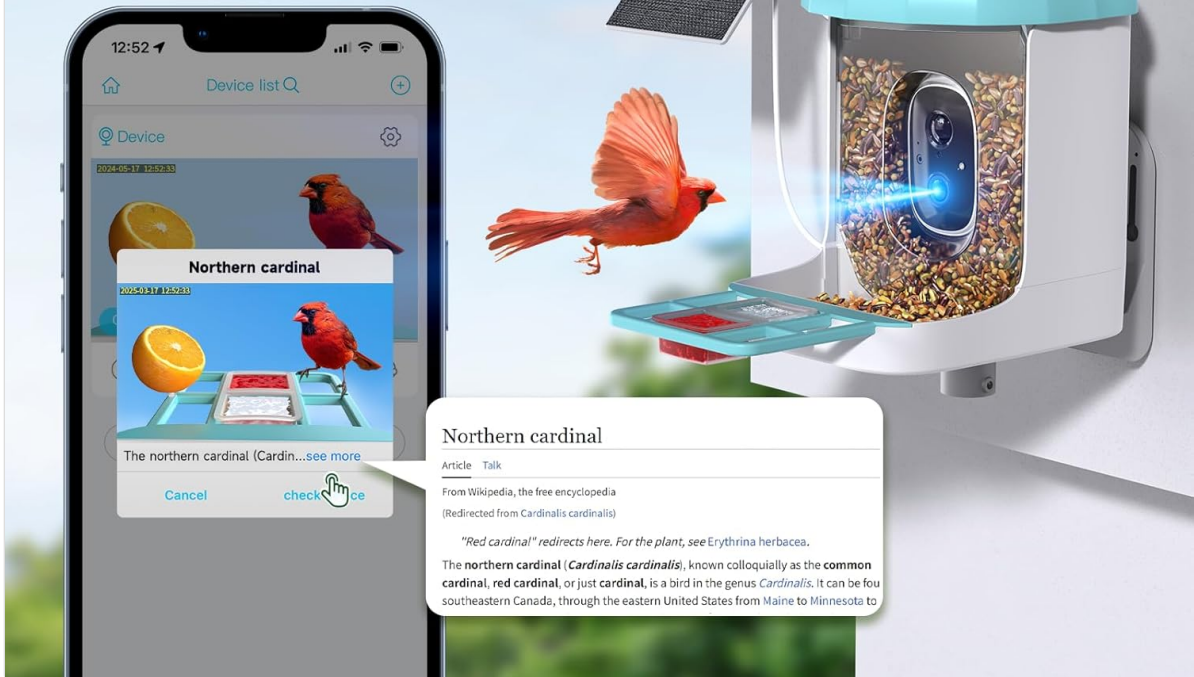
12:52

Device list

Device

2024-05-17 12:52:33

Northern cardinal

2025-03-17 12:52:33

The northern cardinal (Cardin...see more

Cancel

check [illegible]ce

Northern cardinal

Article Talk

From Wikipedia, the free encyclopedia

(Redirected from Cardinalis cardinalis)

"Red cardinal" redirects here. For the plant, see Erythrina herbacea.

The northern cardinal (Cardinalis cardinalis), known colloquially as the common cardinal, red cardinal, or just cardinal, is a bird in the genus Cardinalis. It can be fou southeastern Canada, through the eastern United States from Maine to Minnesota to